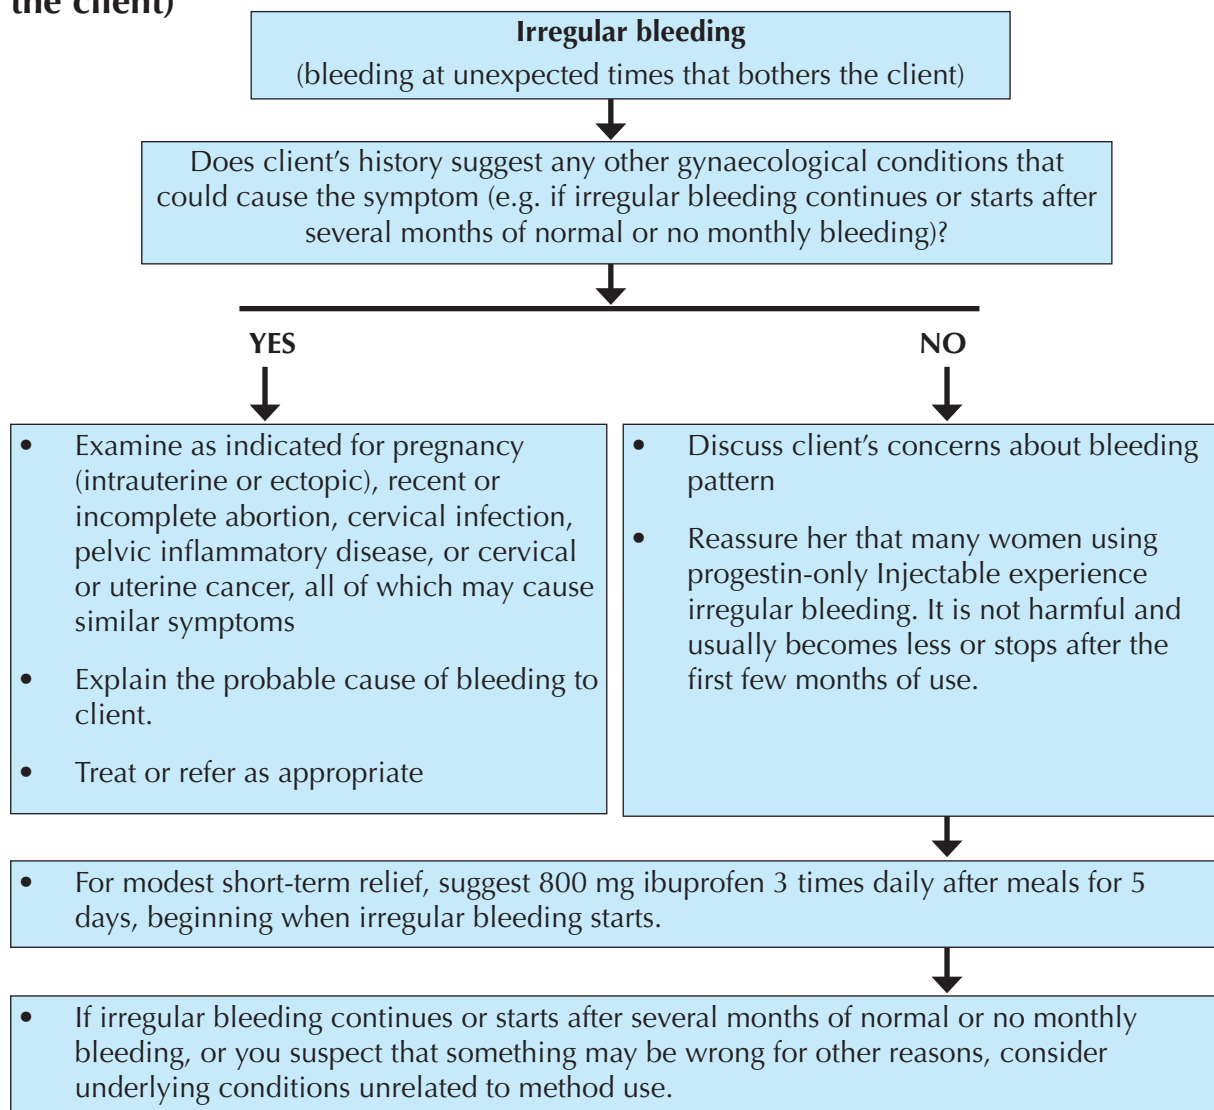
the client)

**Irregular bleeding**
(bleeding at unexpected times that bothers the client)

Does client's history suggest any other gynaecological conditions that could cause the symptom (e.g. if irregular bleeding continues or starts after several months of normal or no monthly bleeding)?

YES

NO

- Examine as indicated for pregnancy (intrauterine or ectopic), recent or incomplete abortion, cervical infection, pelvic inflammatory disease, or cervical or uterine cancer, all of which may cause similar symptoms
- Explain the probable cause of bleeding to client.
- Treat or refer as appropriate

- Discuss client's concerns about bleeding pattern
- Reassure her that many women using progestin-only Injectable experience irregular bleeding. It is not harmful and usually becomes less or stops after the first few months of use.

- For modest short-term relief, suggest 800 mg ibuprofen 3 times daily after meals for 5 days, beginning when irregular bleeding starts.

- If irregular bleeding continues or starts after several months of normal or no monthly bleeding, or you suspect that something may be wrong for other reasons, consider underlying conditions unrelated to method use.